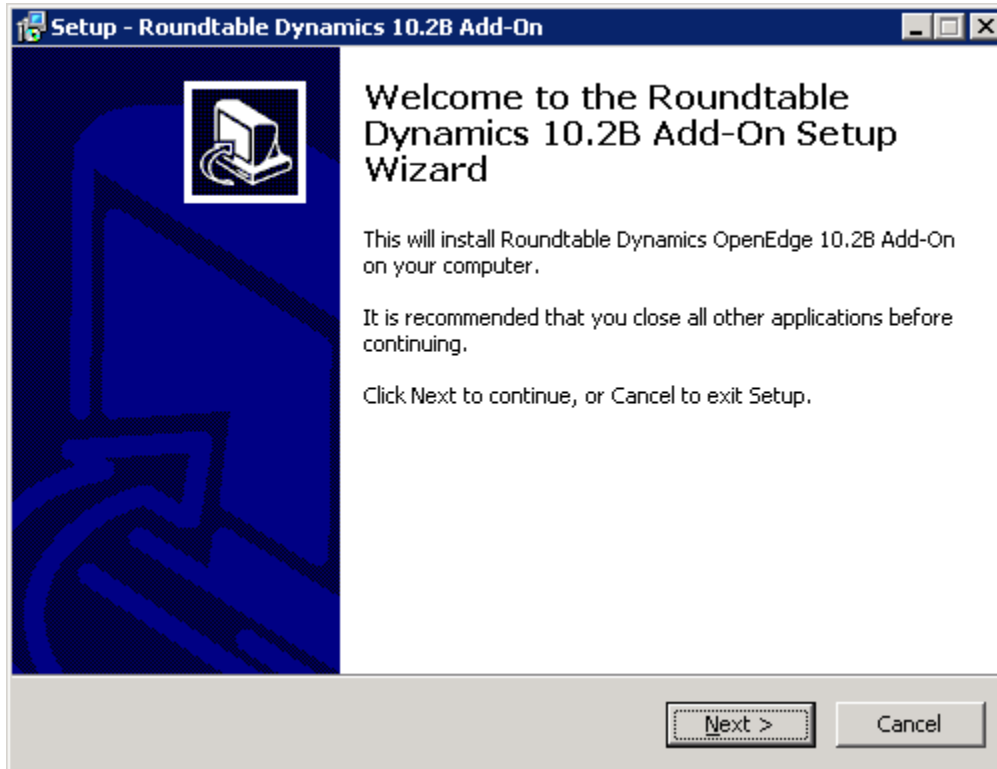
Setup - Roundtable Dynamics 10.2B Add-On

Welcome to the Roundtable Dynamics 10.2B Add-On Setup Wizard

This will install Roundtable Dynamics OpenEdge 10.2B Add-On on your computer.

It is recommended that you close all other applications before continuing.

Click Next to continue, or Cancel to exit Setup.

Next >

Cancel